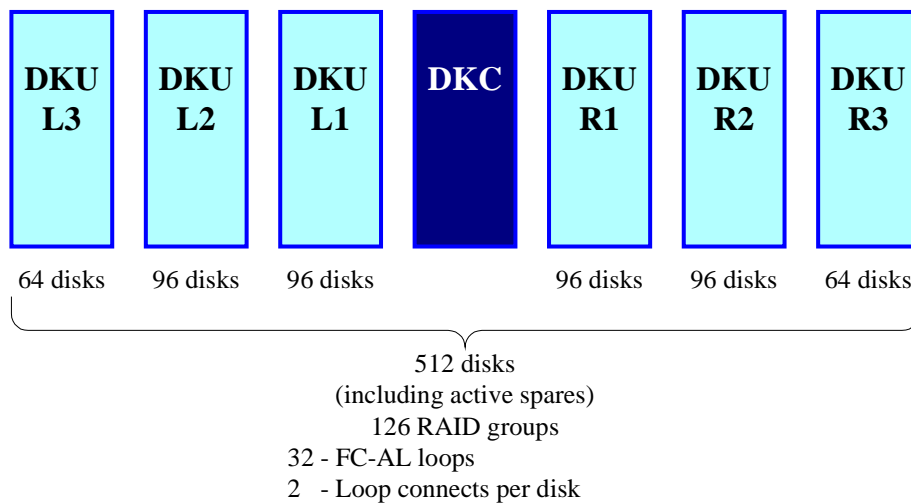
DKU L3

DKU L2

DKU L1

DKC

DKU R1

DKU R2

DKU R3

64 disks 96 disks 96 disks 96 disks 96 disks 64 disks

512 disks
(including active spares)
126 RAID groups
32 - FC-AL loops
2 - Loop connects per disk